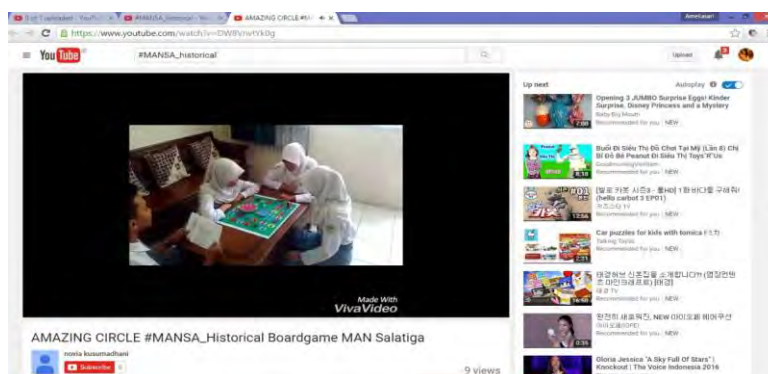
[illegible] uploaded - YouTu × #MANSA_historical - You × AMAZING CIRCLE #M × Anmiasari

https://www.youtube.com/watch?v=DW8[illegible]

YouTube #MANSA_historical Upload

Up next Autoplay

Opening 3 JUMBO Surprise Eggs! Kinder Surprise, Disney Princess and a Mystery
Baby Big Mouth
Recommended for you NEW
7:00

Buổi Đi Siêu Thị Đồ Chơi Tại Mỹ (Lần 8) Chị Bí Đỏ Bé Peanut Đi Siêu Thị Toys"R"Us
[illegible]
Recommended for you NEW

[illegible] (hello carbot 3 EP01)
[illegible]
Recommended for you NEW

Car puzzles for kids with tomica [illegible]
Talking Toys
Recommended for you NEW

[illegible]
Recommended for you NEW

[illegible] NEW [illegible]
Recommended for you NEW

Gloria Jessica "A Sky Full Of Stars" | Knockout | The Voice Indonesia 2016

Made With VivaVideo

AMAZING CIRCLE #MANSA_Historical Boardgame MAN Salatiga

novia kusumadhani
Subscribe 0

9 views